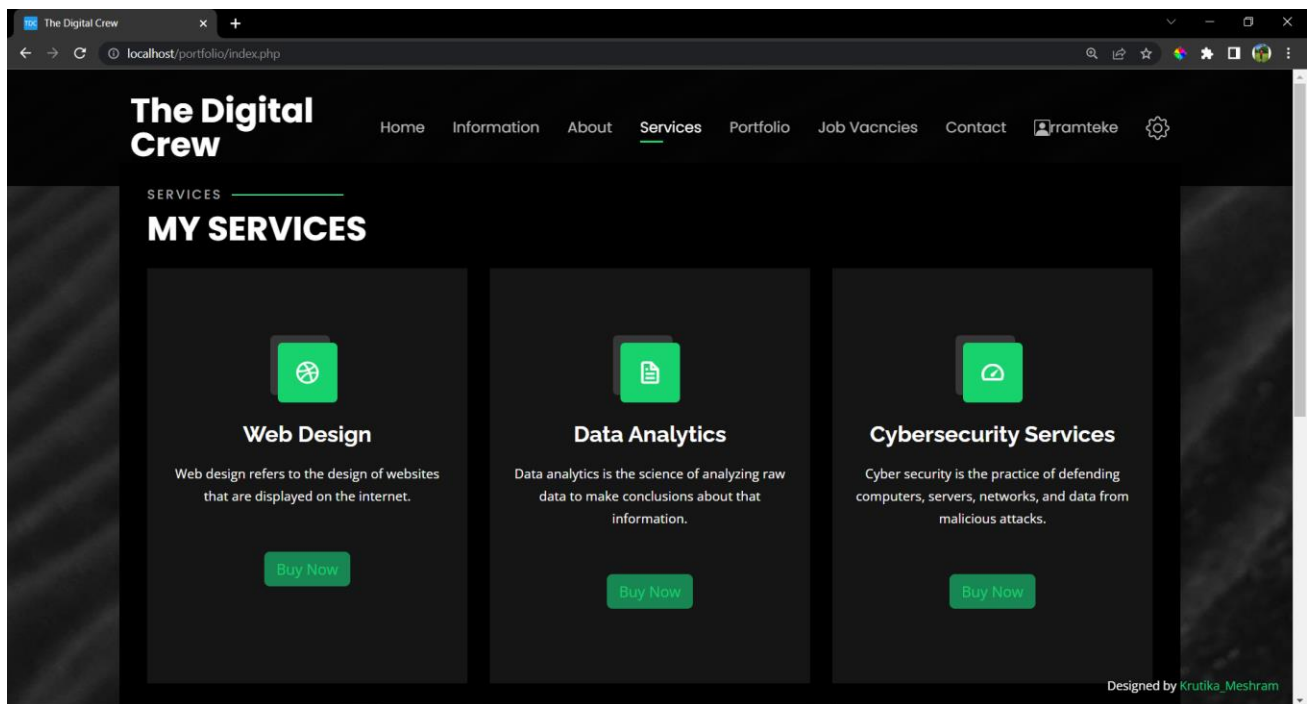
TDC The Digital Crew × +

localhost/portfolio/index.php

The Digital Crew

Home Information About Services Portfolio Job Vacncies Contact rramteke

SERVICES

MY SERVICES

Web Design

Web design refers to the design of websites that are displayed on the internet.

Buy Now

Data Analytics

Data analytics is the science of analyzing raw data to make conclusions about that information.

Buy Now

Cybersecurity Services

Cyber security is the practice of defending computers, servers, networks, and data from malicious attacks.

Buy Now

Designed by Krutika_Meshram